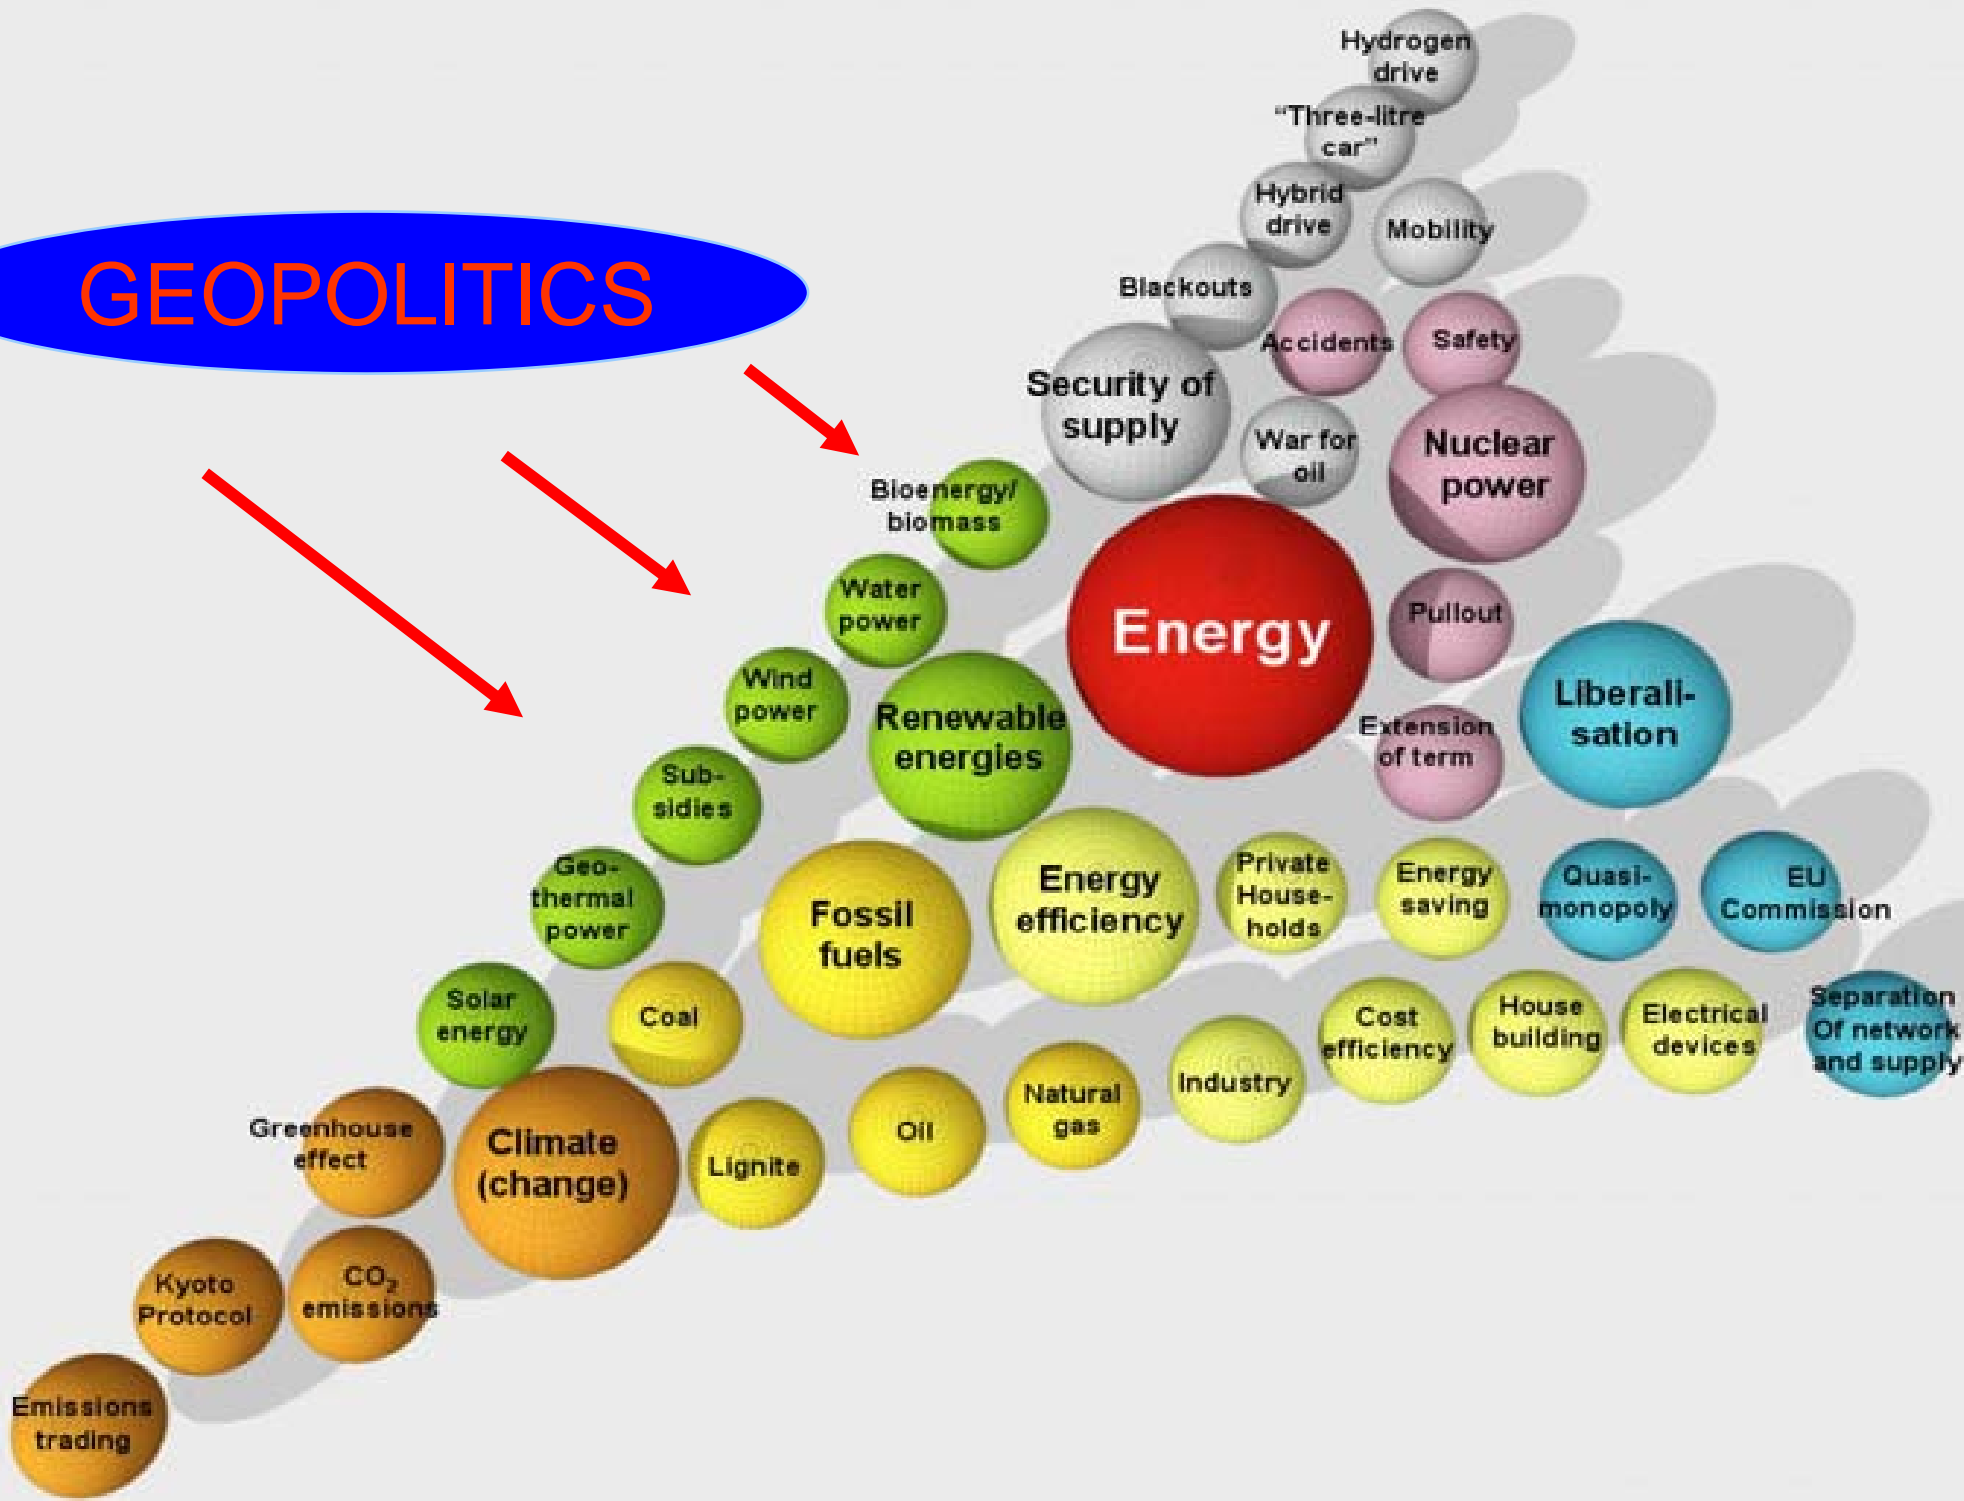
GEOPOLITICS

Hydrogen drive

"Three-litre car"

Hybrid drive

Mobility

Blackouts

Accidents

Safety

Security of supply

War for oil

Nuclear power

Bioenergy/ biomass

Water power

Energy

Pullout

Wind power

Renewable energies

Extension of term

Liberalisation

Sub-sidies

Geo-thermal power

Fossil fuels

Energy efficiency

Private House-holds

Energy saving

Quasi-monopoly

EU Commission

Solar energy

Coal

Cost efficiency

House building

Electrical devices

Separation Of network and supply

Greenhouse effect

Climate (change)

Lignite

Oil

Natural gas

Industry

Kyoto Protocol

$CO_2$ emissions

Emissions trading